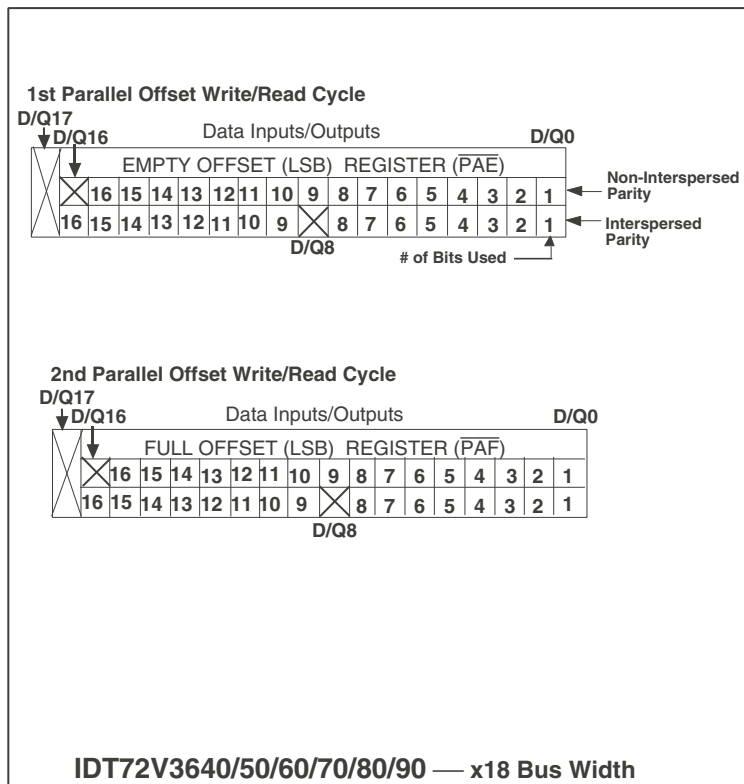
1st Parallel Offset Write/Read Cycle

D/Q17
D/Q16
Data Inputs/Outputs
D/Q0

EMPTY OFFSET (LSB) REGISTER ($\overline{PAE}$)

16 15 14 13 12 11 10 9 8 7 6 5 4 3 2 1

Non-Interspersed Parity

16 15 14 13 12 11 10 9 8 7 6 5 4 3 2 1

Interspersed Parity

D/Q8

# of Bits Used

2nd Parallel Offset Write/Read Cycle

D/Q17
D/Q16
Data Inputs/Outputs
D/Q0

FULL OFFSET (LSB) REGISTER ($\overline{PAF}$)

16 15 14 13 12 11 10 9 8 7 6 5 4 3 2 1

16 15 14 13 12 11 10 9 8 7 6 5 4 3 2 1

D/Q8

IDT72V3640/50/60/70/80/90 — x18 Bus Width